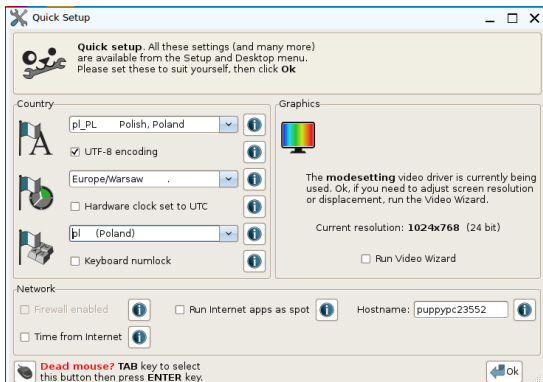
Quick Setup

**Quick setup**. All these settings (and many more) are available from the Setup and Desktop menu. Please set these to suit yourself, then click **Ok**

Country

pl_PL Polish, Poland

UTF-8 encoding

Europe/Warsaw .

Hardware clock set to UTC

pl (Poland)

Keyboard numlock

Graphics

The **modesetting** video driver is currently being used. Ok, if you need to adjust screen resolution or displacement, run the Video Wizard.

Current resolution: **1024x768** (24 bit)

Run Video Wizard

Network

Firewall enabled

Run Internet apps as spot

Hostname: puppypc23552

Time from Internet

**Dead mouse?** **TAB** key to select this button then press **ENTER** key.

Ok